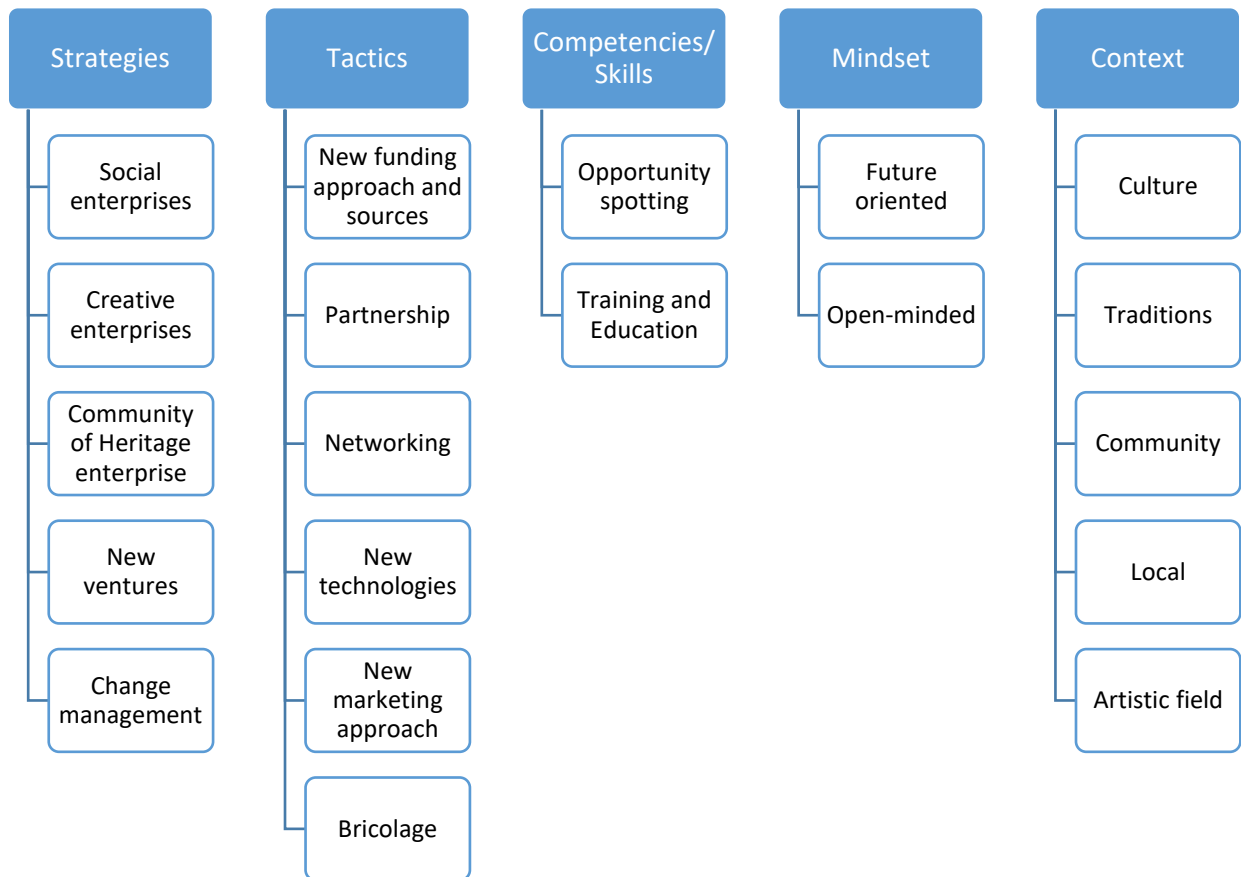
Strategies

Social enterprises

Creative enterprises

Community of Heritage enterprise

New ventures

Change management

Tactics

New funding approach and sources

Partnership

Networking

New technologies

New marketing approach

Bricolage

Competencies/ Skills

Opportunity spotting

Training and Education

Mindset

Future oriented

Open-minded

Context

Culture

Traditions

Community

Local

Artistic field